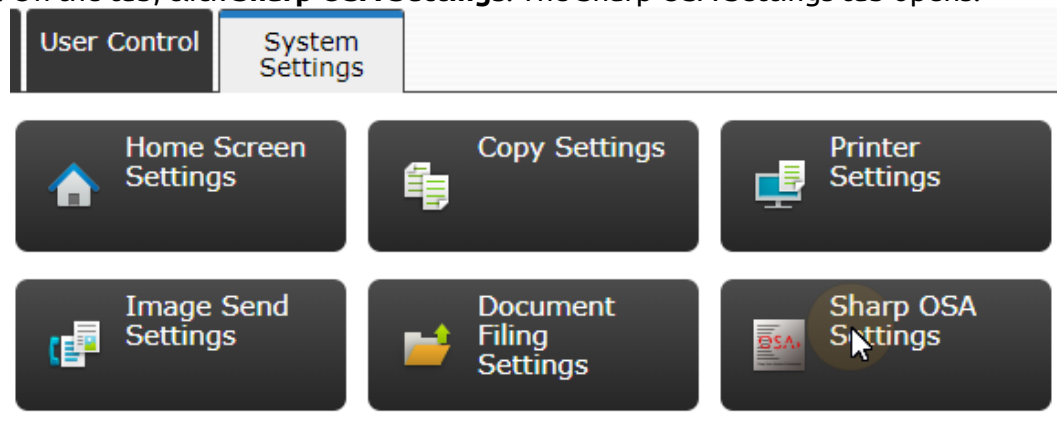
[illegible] the tab, click **Sharp OSA Settings**. The Sharp OSA Settings tab opens.

User Control

System Settings

Home Screen Settings

Copy Settings

Printer Settings

Image Send Settings

Document Filing Settings

Sharp OSA Settings